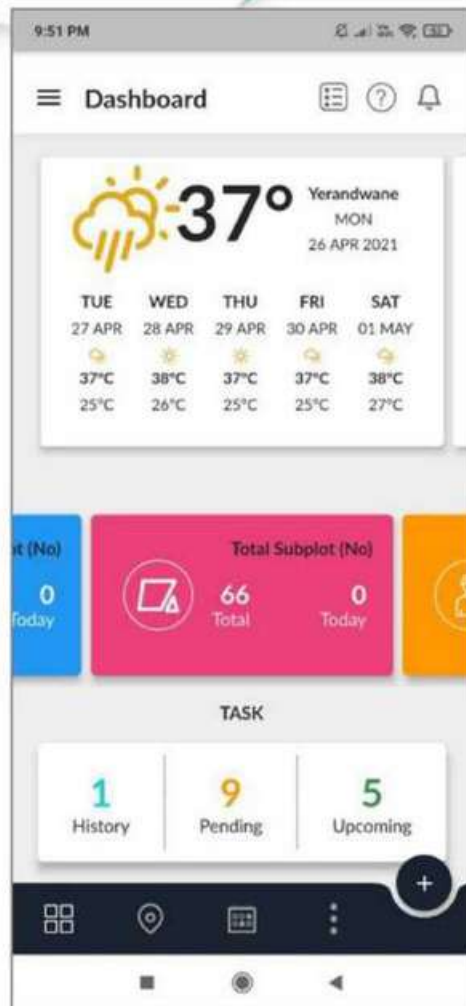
9:51 PM

Dashboard

37°
Yerandwane
MON
26 APR 2021

| TUE | WED | THU | FRI | SAT |
|---|---|---|---|---|
| 27 APR | 28 APR | 29 APR | 30 APR | 01 MAY |
| 37°C | 38°C | 37°C | 37°C | 38°C |
| 25°C | 26°C | 25°C | 25°C | 27°C |

t (No)
0
Today

Total Subplot (No)
66
Total
0
Today

TASK

1
History

9
Pending

5
Upcoming

+